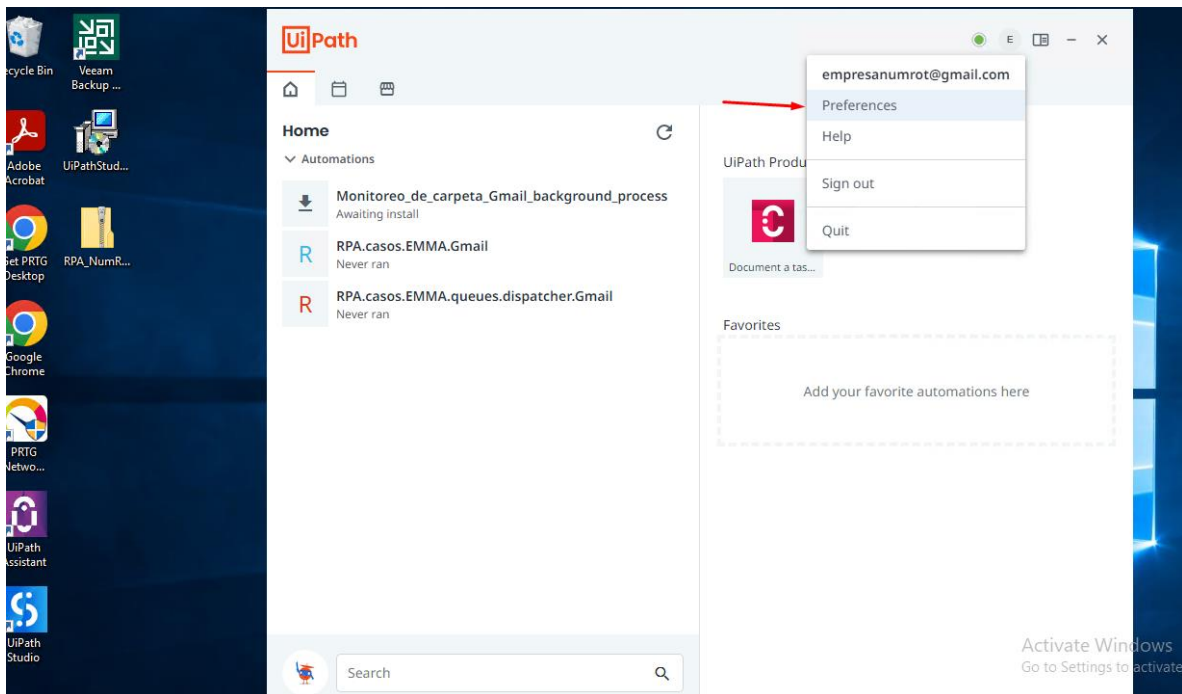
ecycle Bin

Veeam Backup ...

Adobe Acrobat

UiPathStud...

Get PRTG Desktop

RPA_NumR...

Google Chrome

PRTG Netwo...

UiPath Assistant

UiPath Studio

UiPath

E

Home

Automations

Monitoreo_de_carpeta_Gmail_background_process
Awaiting install

R RPA.casos.EMMA.Gmail
Never ran

R RPA.casos.EMMA.queues.dispatcher.Gmail
Never ran

UiPath Produ

Document a tas...

Favorites

Add your favorite automations here

empresanumrot@gmail.com

Preferences

Help

Sign out

Quit

Search

Activate Windows
Go to Settings to activate